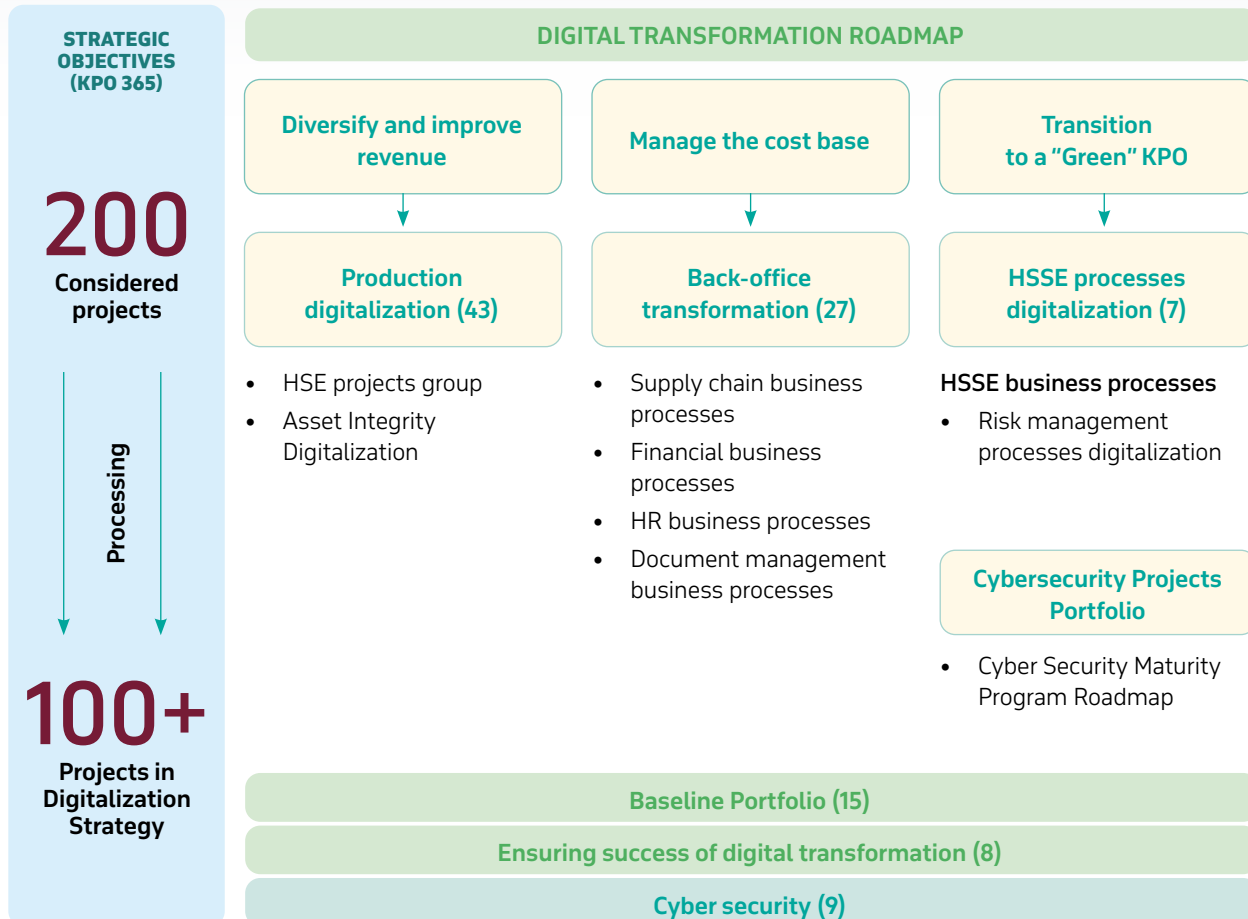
STRATEGIC OBJECTIVES (KPO 365)

200
Considered projects

Processing

100+
Projects in Digitalization Strategy

DIGITAL TRANSFORMATION ROADMAP

Diversify and improve revenue

Production digitalization (43)

- HSE projects group
- Asset Integrity Digitalization

Manage the cost base

Back-office transformation (27)

- Supply chain business processes
- Financial business processes
- HR business processes
- Document management business processes

Transition to a "Green" KPO

HSSE processes digitalization (7)

HSSE business processes
- Risk management processes digitalization

Cybersecurity Projects Portfolio

- Cyber Security Maturity Program Roadmap

Baseline Portfolio (15)

Ensuring success of digital transformation (8)

Cyber security (9)